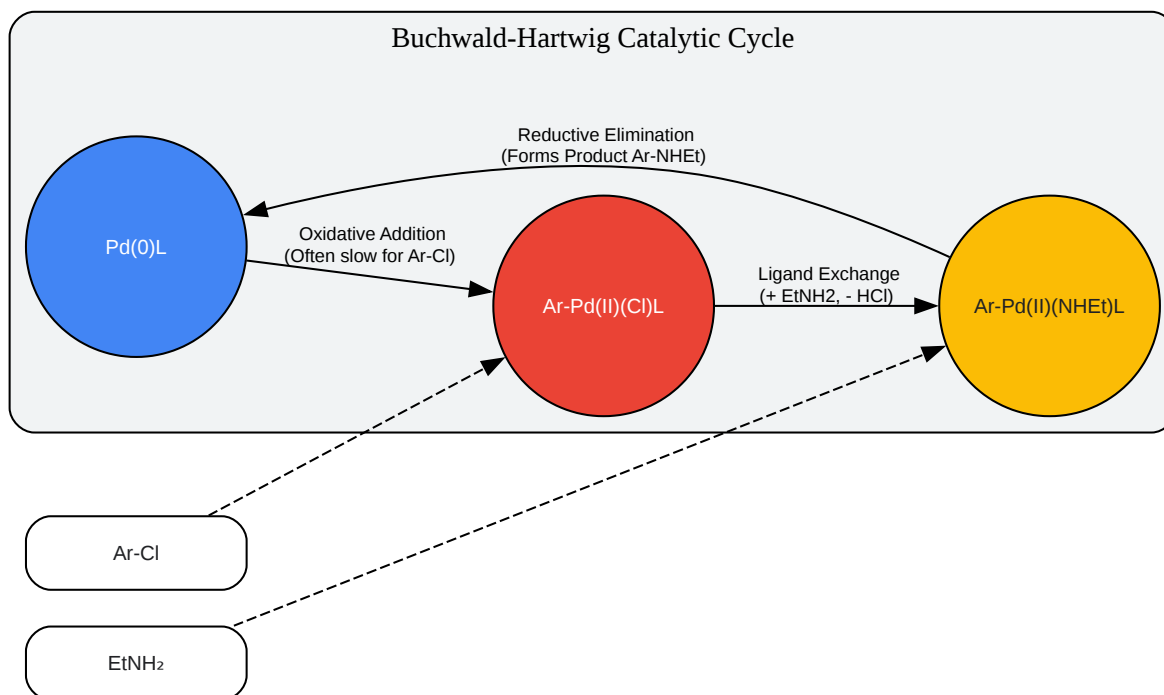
Buchwald-Hartwig Catalytic Cycle

Reductive Elimination
(Forms Product Ar-NHEt)

Pd(0)L

Oxidative Addition
(Often slow for Ar-Cl)

Ar-Pd(II)(Cl)L

Ligand Exchange
(+ EtNH2, - HCl)

Ar-Pd(II)(NHEt)L

Ar-Cl

$EtNH_2$